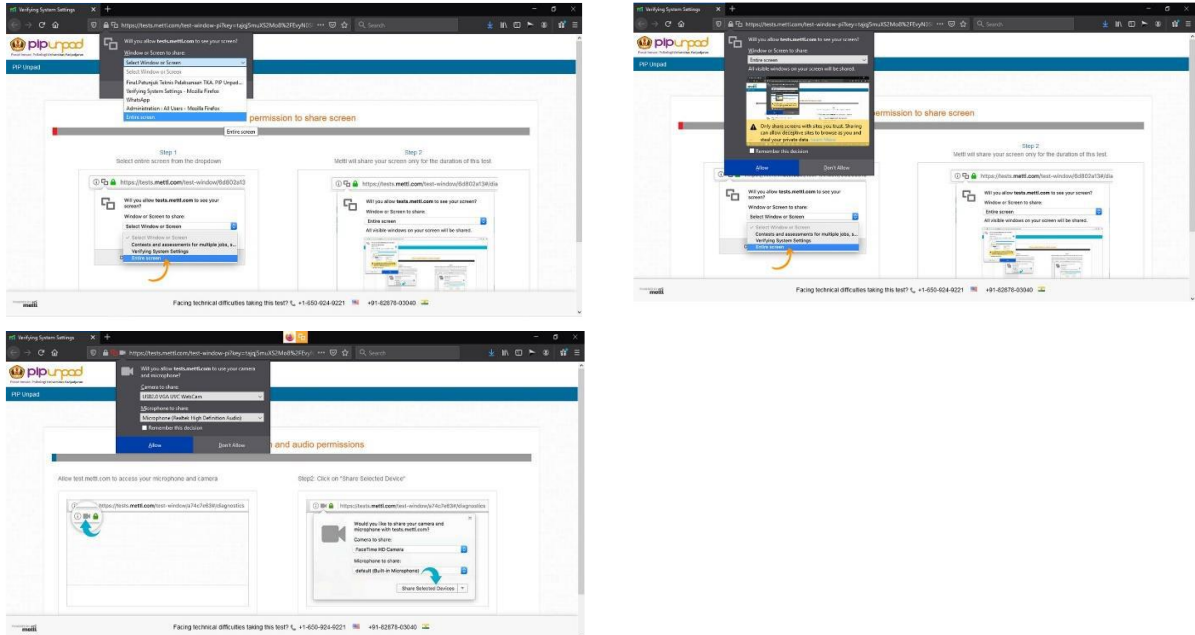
Verifying System Settings

https://tests.mettl.com/test-window-pi?key=tajq5muX52Mo8%2FEvyN...

Search

pipunpad

PIP Unpad

Will you allow tests.mettl.com to see your screen?

Window or Screen to share:

Select Window or Screen

Select Window or Screen

Final Petunjuk Teknis Pelaksanaan TKA PIP Unpad...

Verifying System Settings - Mozilla Firefox

WhatsApp

Administration : All Users - Mozilla Firefox

Entire screen

Entire screen

permission to share screen

Step 1
Select entire screen from the dropdown

Step 2
Mettl will share your screen only for the duration of this test.

https://tests.mettl.com/test-window/6d802a13

Will you allow tests.mettl.com to see your screen?

Window or Screen to share:

Select Window or Screen

Select Window or Screen

Contests and assessments for multiple jobs, s...

Verifying System Settings

Entire screen

https://tests.mettl.com/test-window/6d802a13/dia

Will you allow tests.mettl.com to see your screen?

Window or Screen to share:

Entire screen

All visible windows on your screen will be shared.

mettl

Facing technical difficulties taking this test? +1-650-924-9221 +91-82878-03040

Verifying System Settings

https://tests.mettl.com/test-window-pi?key=tajq5muX52Mo8%2FEvyN...

pipunpad

PIP Unpad

Will you allow tests.mettl.com to see your screen?

Window or Screen to share:

Entire screen

All visible windows on your screen will be shared.

Only share screens with sites you trust. Sharing can allow deceptive sites to browse as you and steal your private data. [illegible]

Remember this decision

Allow

Don't Allow

permission to share screen

Step 2
Mettl will share your screen only for the duration of this test.

https://tests.mettl.com/test-window/6d802a13/dia

Will you allow tests.mettl.com to see your screen?

Window or Screen to share:

Select Window or Screen

Select Window or Screen

Contests and assessments for multiple jobs, s...

Verifying System Settings

Entire screen

https://tests.mettl.com/test-window/6d802a13/dia

Will you allow tests.mettl.com to see your screen?

Window or Screen to share:

Entire screen

All visible windows on your screen will be shared.

mettl

Facing technical difficulties taking this test? +1-650-924-9221 +91-82878-03040

Verifying System Settings

https://tests.mettl.com/test-window-pi?key=tajq5muX52Mo8%2FEvyN...

Search

pipunpad

PIP Unpad

Will you allow tests.mettl.com to use your camera and microphone?

Camera to share:

USB2.0 VGA UVC WebCam

Microphone to share:

Microphone (Realtek High Definition Audio)

Remember this decision

Allow

Don't Allow

and audio permissions

Allow test.mettl.com to access your microphone and camera

Step2: Click on "Share Selected Device"

https://tests.mettl.com/test-window/a74c7e836/diagnostics

https://tests.mettl.com/test-window/a74c7e836/diagnostics

Would you like to share your camera and microphone with tests.mettl.com?

Camera to share:

FaceTime HD Camera

Microphone to share:

default (Built-in Microphone)

Share Selected Devices

mettl

Facing technical difficulties taking this test? +1-650-924-9221 +91-82878-03040